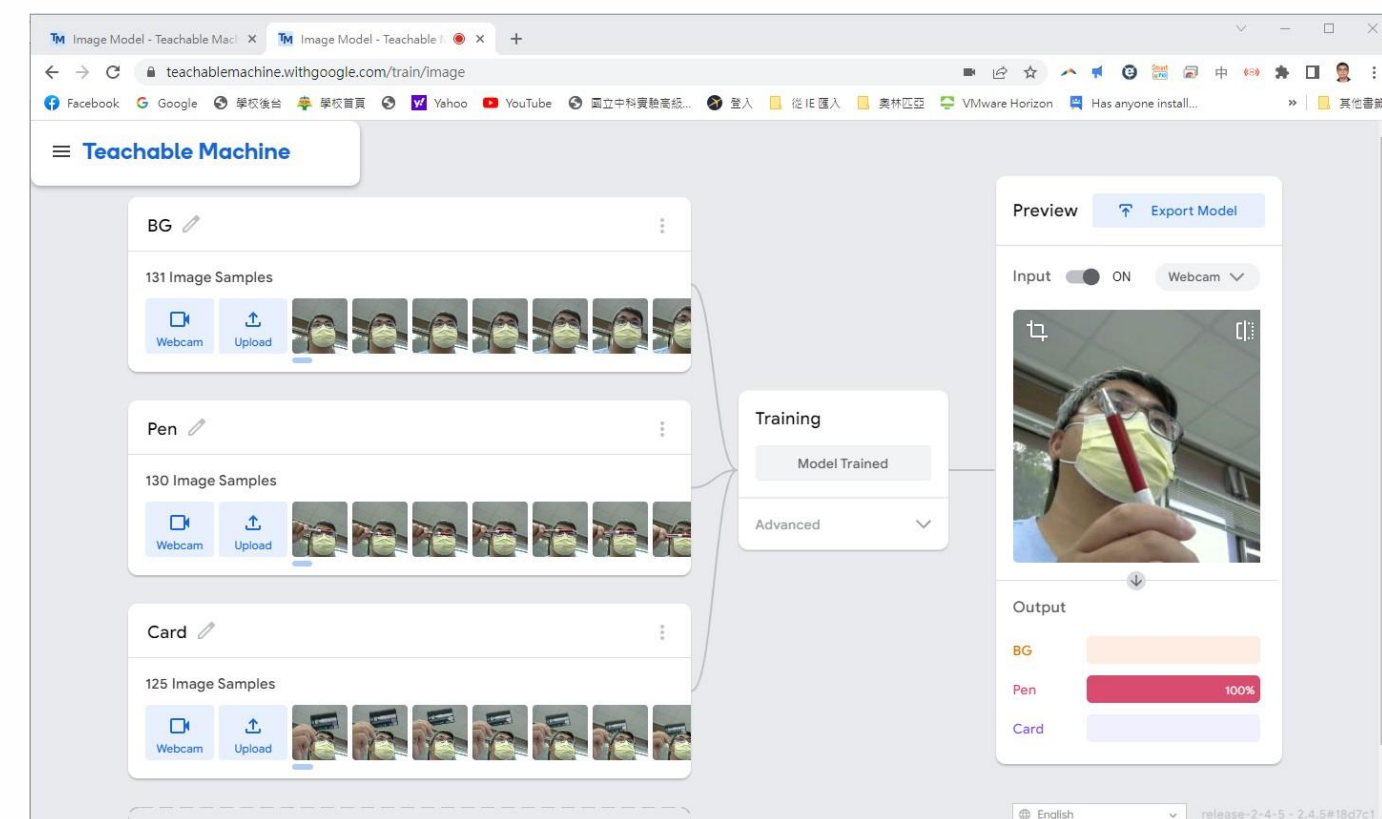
TM Image Model - Teachable Mach × TM Image Model - Teachable M × +

teachablemachine.withgoogle.com/train/image

Facebook Google 學校後台 學校首頁 Yahoo YouTube 國立中科實驗高級... 登入 從 IE 匯入 奧林匹亞 VMware Horizon Has anyone install... » 其他書籤

≡ Teachable Machine

BG

131 Image Samples

Webcam Upload

Pen

130 Image Samples

Webcam Upload

Card

125 Image Samples

Webcam Upload

Training

Model Trained

Advanced

Preview

Export Model

Input ON Webcam

Output

BG

Pen 100%

Card

English

release-2-4-5 - 2.4.5#18d7c1